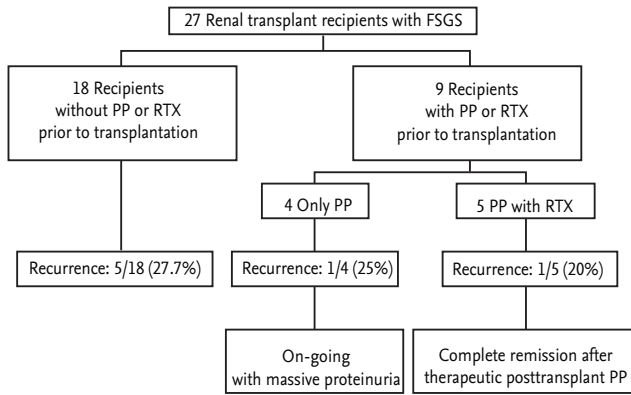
27 Renal transplant recipients with FSGS

18 Recipients without PP or RTX prior to transplantation

9 Recipients with PP or RTX prior to transplantation

4 Only PP

5 PP with RTX

Recurrence: 5/18 (27.7%)

Recurrence: 1/4 (25%)

Recurrence: 1/5 (20%)

On-going with massive proteinuria

Complete remission after therapeutic posttransplant PP